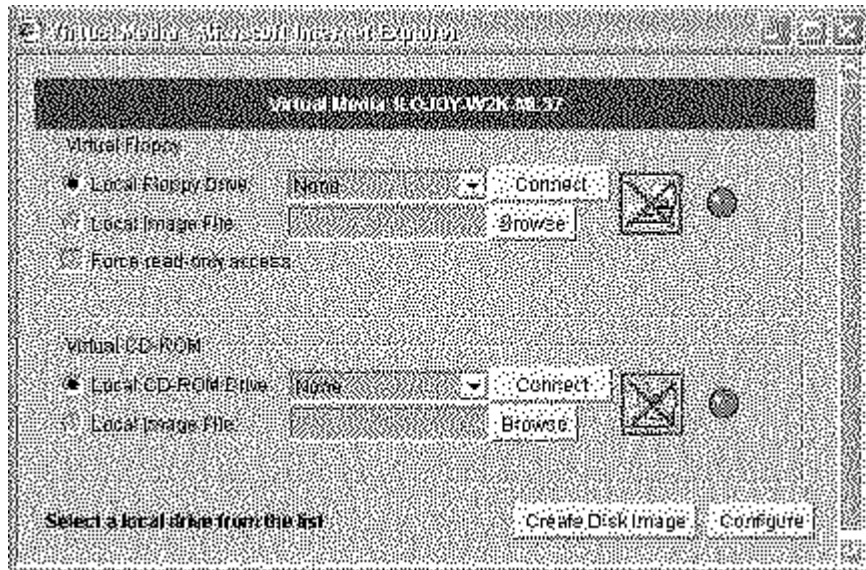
Virtual Media - Microsoft Internet Explorer

Virtual Media : ECJOY-W2K-M.37

Virtual Floppy

Local Floppy Drive: None Connect

Local Image File: Browse

Force read-only access

Virtual CD-ROM

Local CD-ROM Drive: None Connect

Local Image File: Browse

Select a local drive from the list

Create Disk Image Configure